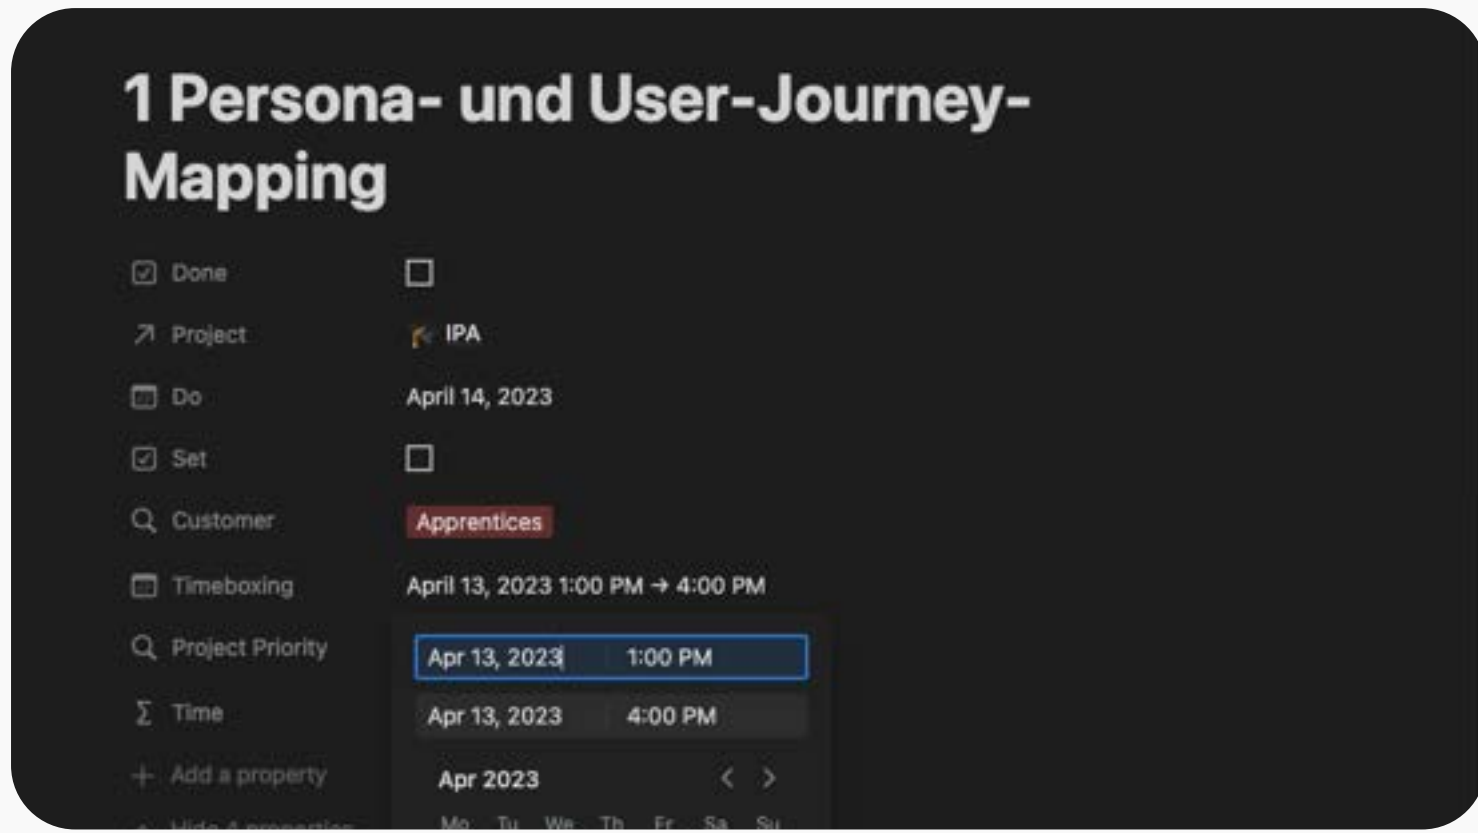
1 Persona- und User-Journey-Mapping

Done

Project IPA

Do April 14, 2023

Set

Customer Apprentices

Timeboxing April 13, 2023 1:00 PM → 4:00 PM

Project Priority

Time

Add a property

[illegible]

Apr 13, 2023 1:00 PM

Apr 13, 2023 4:00 PM

Apr 2023

Mo Tu We Th Fr Sa Su